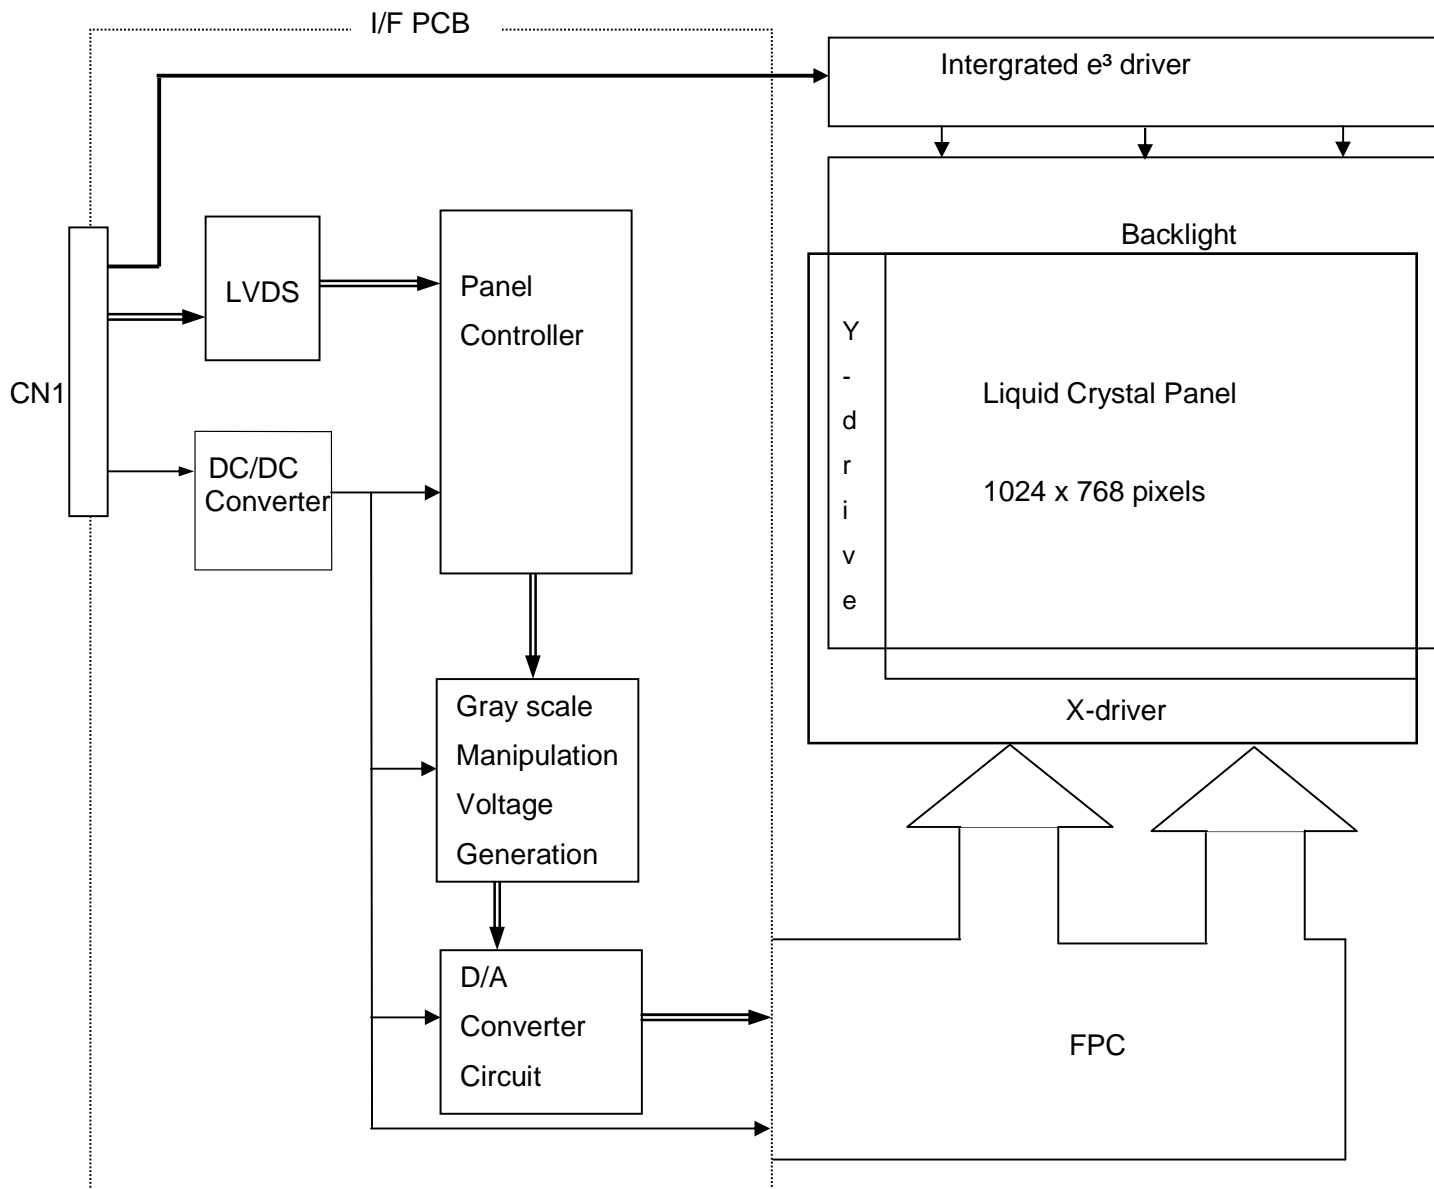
I/F PCB

Intergrated e³ driver

Backlight

CN1

LVDS

Panel Controller

DC/DC Converter

Y-drive

Liquid Crystal Panel

1024 x 768 pixels

X-driver

Gray scale Manipulation Voltage Generation

D/A Converter Circuit

FPC